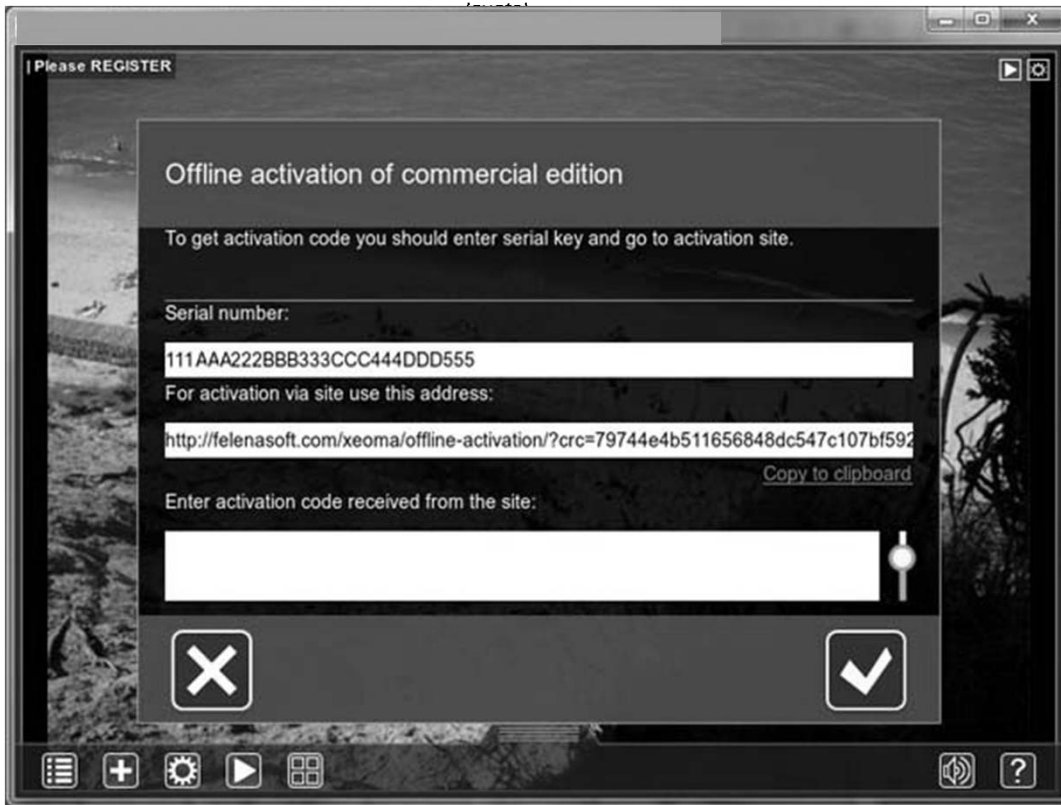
| Please REGISTER

Offline activation of commercial edition

To get activation code you should enter serial key and go to activation site.

Serial number:

111AAA222BBB333CCC444DDD555

For activation via site use this address:

http://felenasoft.com/xeoma/offline-activation/?crc=79744e4b511656848dc547c107bf592

Copy to clipboard

Enter activation code received from the site: